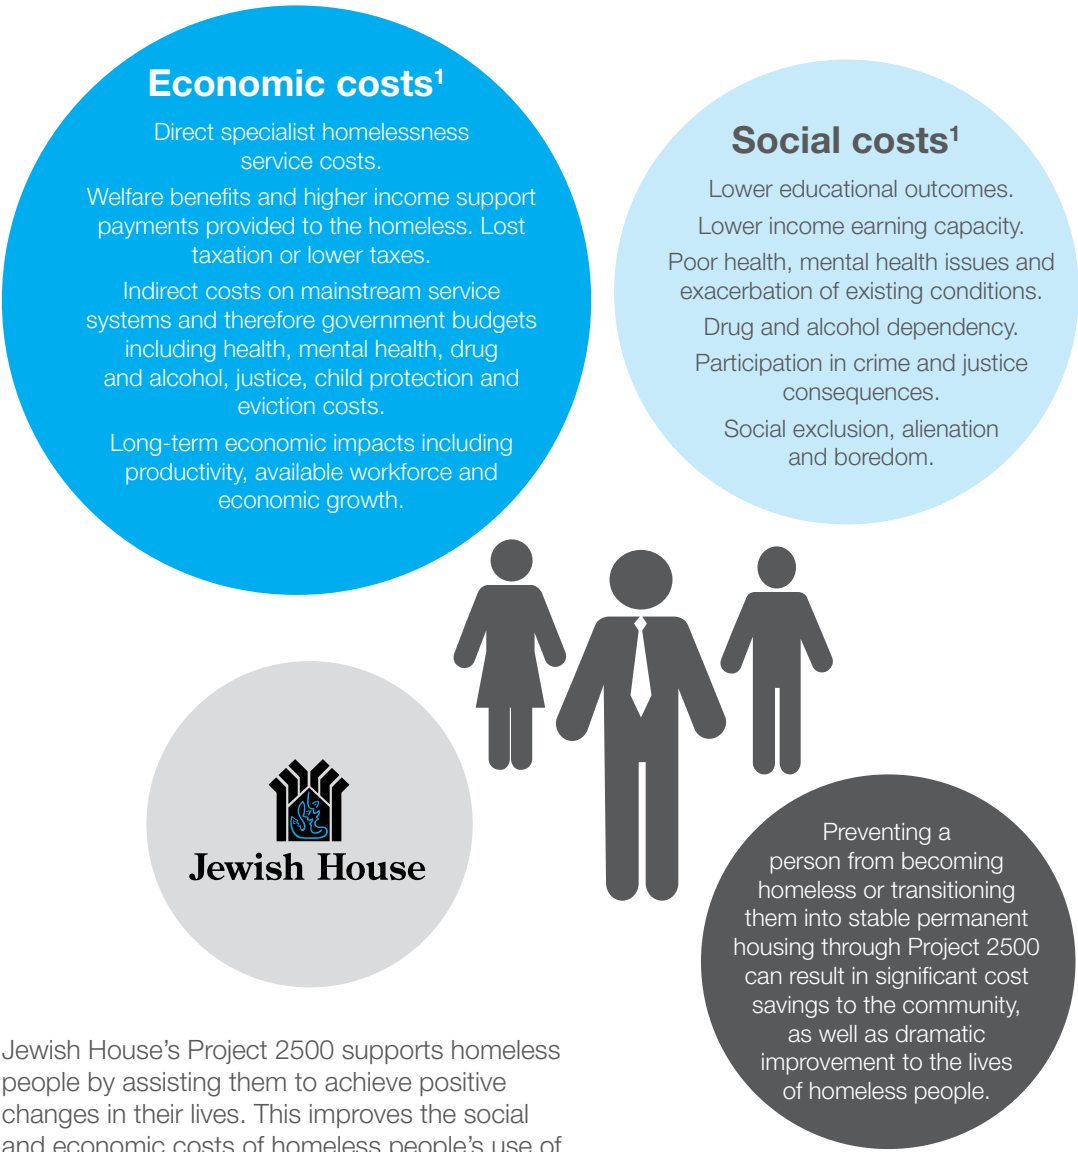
Economic costs$^1$

Direct specialist homelessness service costs.

Welfare benefits and higher income support payments provided to the homeless. Lost taxation or lower taxes.

Indirect costs on mainstream service systems and therefore government budgets including health, mental health, drug and alcohol, justice, child protection and eviction costs.

Long-term economic impacts including productivity, available workforce and economic growth.

Social costs$^1$

Lower educational outcomes.

Lower income earning capacity.

Poor health, mental health issues and exacerbation of existing conditions.

Drug and alcohol dependency.

Participation in crime and justice consequences.

Social exclusion, alienation and boredom.

Jewish House

Preventing a person from becoming homeless or transitioning them into stable permanent housing through Project 2500 can result in significant cost savings to the community, as well as dramatic improvement to the lives of homeless people.

Jewish House's Project 2500 supports homeless people by assisting them to achieve positive changes in their lives. This improves the social and economic costs of homeless people's use of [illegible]